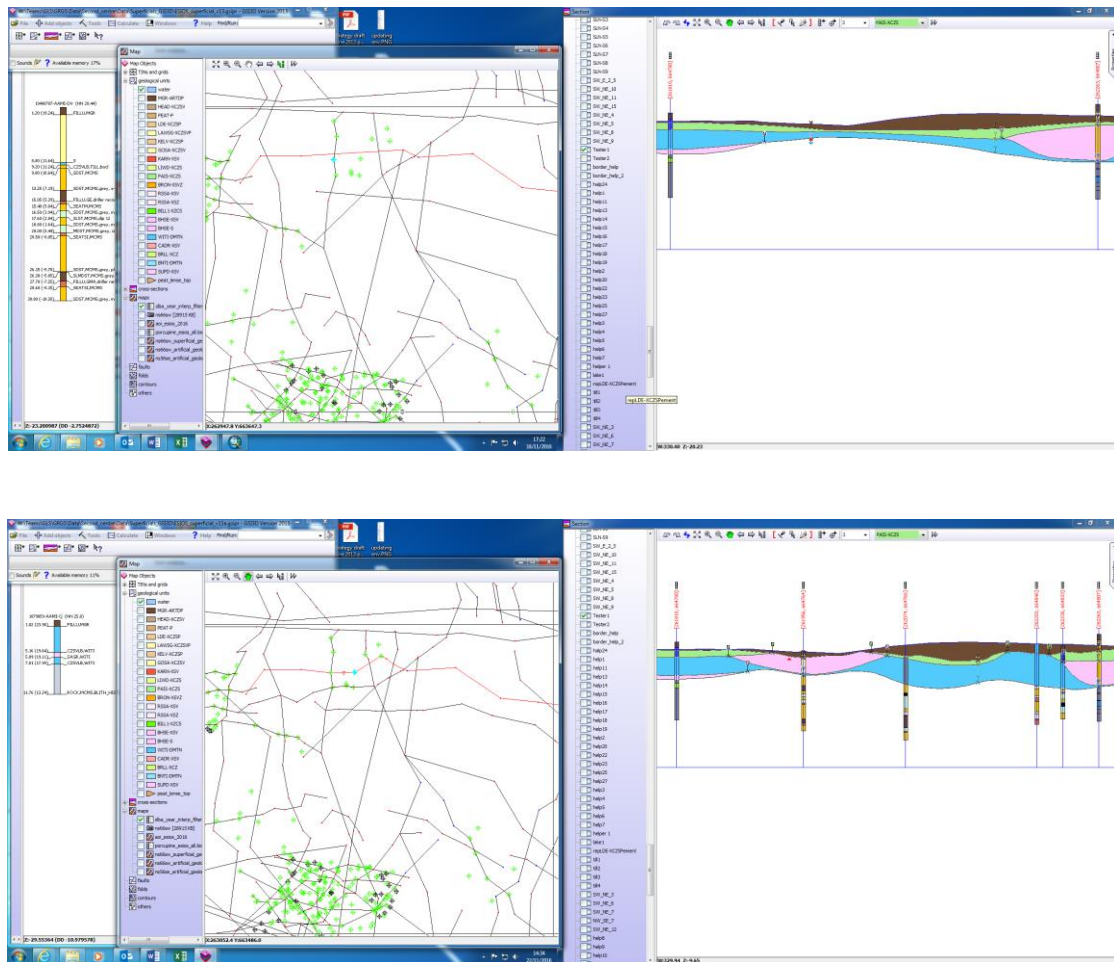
File Add objects Tools Calculate Windows Help

Sounds Available memory 17%

Map

Map Objects
Titles and grids
geological units
water
MGR-ARTDP
HEAD-XCZSV
PEAT-P
LDE-XCZSP
LANSG-XCZSVP
KELV-XCZSP
WAL-XCZSV
KARN-XSV
SND-XCZS
PASS-XCZS
BRON-XSVZ
RSSA-XSV
RSSA-XSZ
BELL-XCZS
BHSE-XSV
BHSE-S
WITD-DMTN
CADR-XSV
BELL-XCZ
BNTI-DMTN
SUPD-XSV
peat_limse_top
cross-sections
maps
faults
folds
contours
others

Section

SLN-S3
SLN-S4
SLN-S5
SLN-S6
SLN-S7
SLN-S8
SLN-S9
SLN_E_2_5
SW_NE_10
SW_NE_11
SW_NE_15
SW_NE_4
SW_NE_5
SW_NE_8
SW_NE_9
Tester1
Tester2
border_help
border_help_2
help24
help1
help11
help13
help14
help15
help16
help17
help18
help19
help2
help20
help22
help23
help25
help27
help3
help4
help5
help6
help7
helper 1
lake1
mapLDE-XCZSPenent
til1
til2
til3
til4
SW_NE_3
SW_NE_6
SW_NE_7

PASS-XCZS

17:22
16/11/2016

File Add objects Tools Calculate Windows Help

Sounds Available memory 11%

Map

Section

PASS-XCZS

14:36
22/11/2016